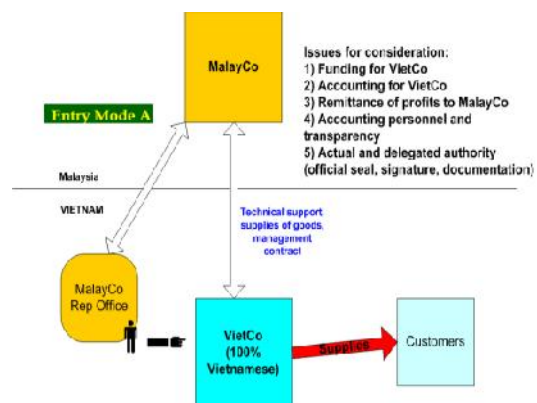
MalayCo

Issues for consideration:
1) Funding for VietCo
2) Accounting for VietCo
3) Remittance of profits to MalayCo
4) Accounting personnel and transparency
5) Actual and delegated authority (official seal, signature, documentation)

Entry Mode A

Malaysia

VIETNAM

Technical support supplies of goods, management contract

MalayCo Rep Office

VietCo (100% Vietnamese)

Supplies

Customers